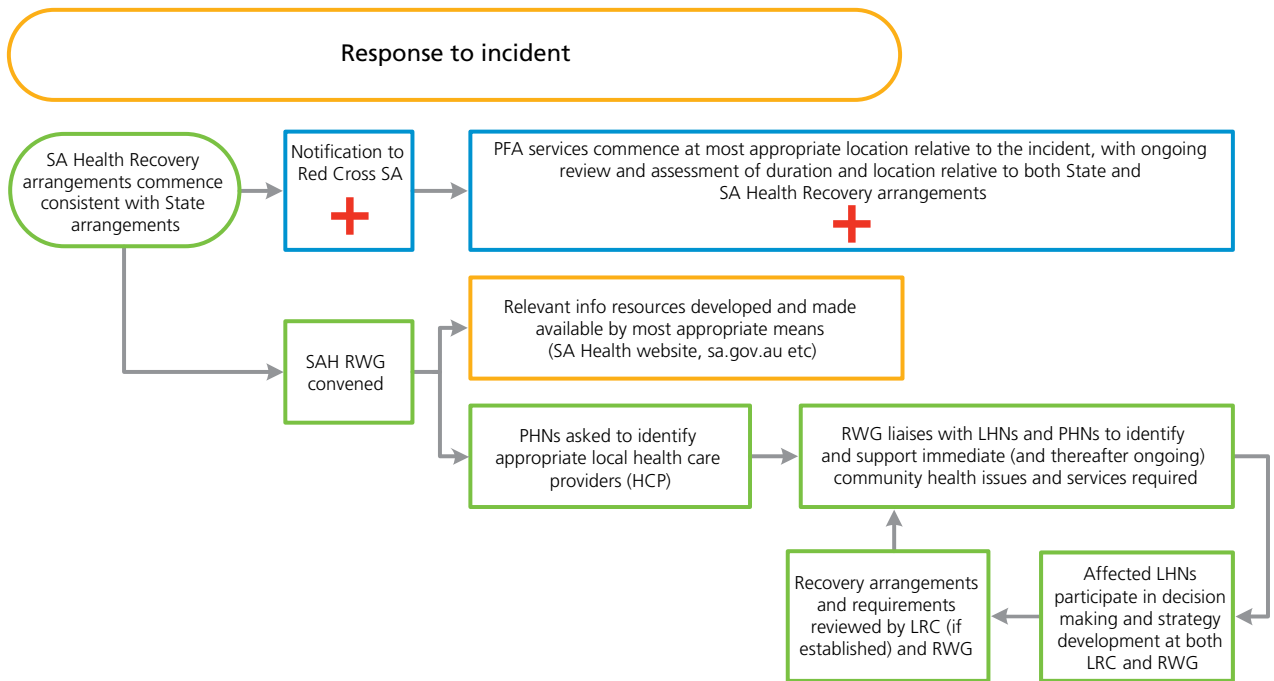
Response to incident

SA Health Recovery arrangements commence consistent with State arrangements

Notification to Red Cross SA

PFA services commence at most appropriate location relative to the incident, with ongoing review and assessment of duration and location relative to both State and SA Health Recovery arrangements

SAH RWG convened

Relevant info resources developed and made available by most appropriate means (SA Health website, sa.gov.au etc)

PHNs asked to identify appropriate local health care providers (HCP)

RWG liaises with LHNs and PHNs to identify and support immediate (and thereafter ongoing) community health issues and services required

Affected LHNs participate in decision making and strategy development at both LRC and RWG

Recovery arrangements and requirements reviewed by LRC (if established) and RWG